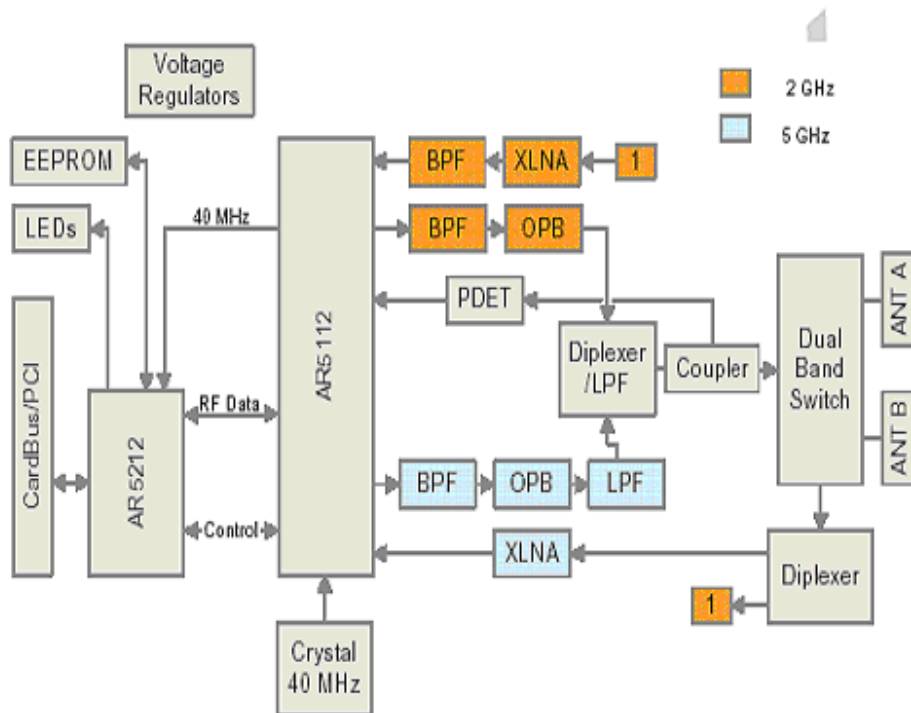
Voltage Regulators

2 GHz

5 GHz

EEPROM

LEDs

40 MHz

BPF

XLNA

1

BPF

OPB

PDET

Diplexer /LPF

Coupler

Dual Band Switch

ANT A

ANT B

CardBus/PCI

AR5212

RF Data

Control

AR5112

BPF

OPB

LPF

XLNA

Diplexer

1

Crystal 40 MHz